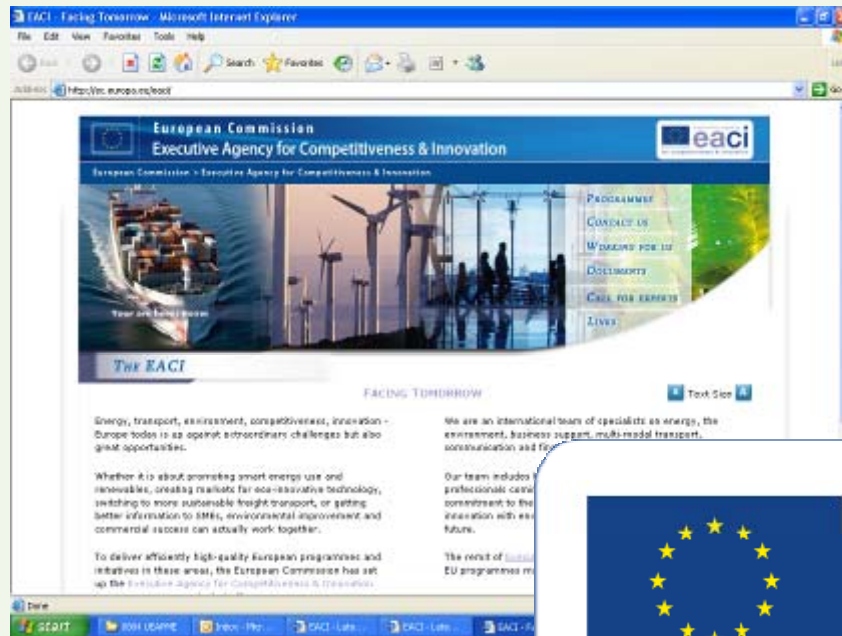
EACI - Facing Tomorrow - Microsoft Internet Explorer

File Edit View Favorites Tools Help

Back Search Favorites

Address http://ec.europa.eu/eaci

European Commission
Executive Agency for Competitiveness & Innovation

eaci

European Commission > Executive Agency for Competitiveness & Innovation

Programmes
Contact us
Working for us
Documents
Call for experts
Links

You are here: Home

The EACI

Facing Tomorrow

Text Size

Energy, transport, environment, competitiveness, innovation - Europe today is up against extraordinary challenges but also great opportunities.

Whether it is about promoting smart energy use and renewables, creating markets for eco-innovative technology, switching to more sustainable freight transport, or getting better information to SMEs, environmental improvement and commercial success can actually work together.

To deliver efficiently high-quality European programmes and initiatives in these areas, the European Commission has set up the Executive Agency for Competitiveness & Innovation

We are an international team of specialists on energy, the environment, business support, multi-modal transport, communication and fi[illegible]

Our team includes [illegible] professionals come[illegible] commitment to the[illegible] innovation with ex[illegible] future.

The remit of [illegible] EU programmes m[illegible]

Done

start 2004 USAPPE Inbox - Mer... EACI - Late... EACI - Late... EACI - F...